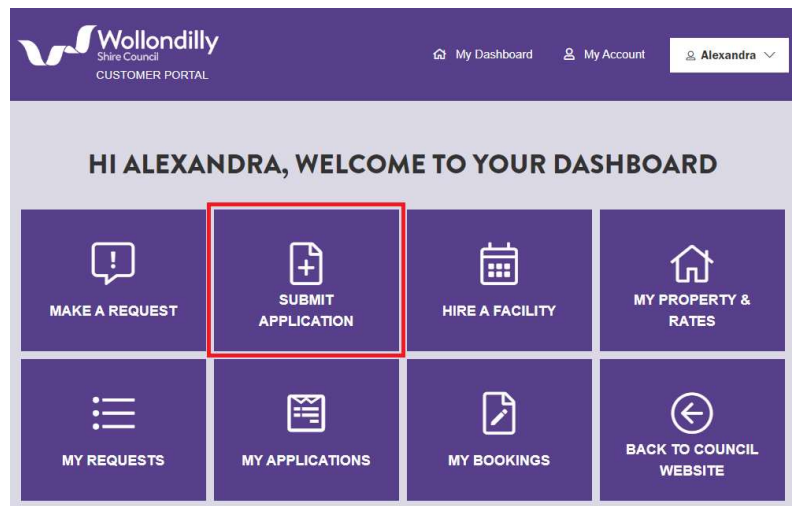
Wollondilly
Shire Council
CUSTOMER PORTAL

My Dashboard
My Account
Alexandra

HI ALEXANDRA, WELCOME TO YOUR DASHBOARD

MAKE A REQUEST
SUBMIT APPLICATION
HIRE A FACILITY
MY PROPERTY & RATES
MY REQUESTS
MY APPLICATIONS
MY BOOKINGS
BACK TO COUNCIL WEBSITE